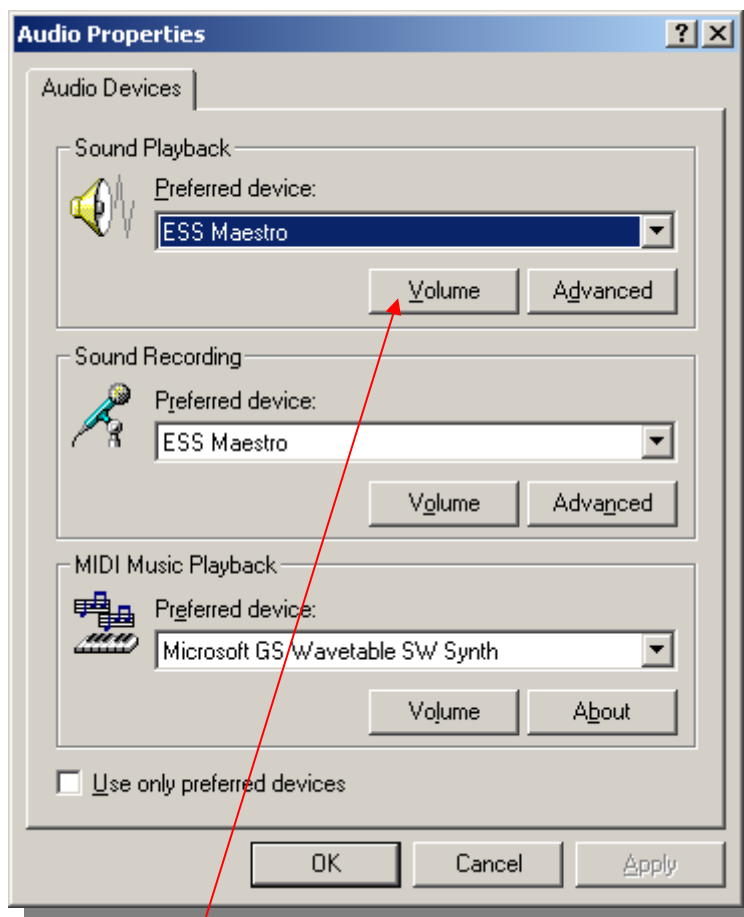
Audio Properties

?

Audio Devices

Sound Playback

Preferred device:

ESS Maestro

Volume

Advanced

Sound Recording

Preferred device:

ESS Maestro

Volume

Advanced

MIDI Music Playback

Preferred device:

Microsoft GS Wavetable SW Synth

Volume

About

Use only preferred devices

OK

Cancel

Apply